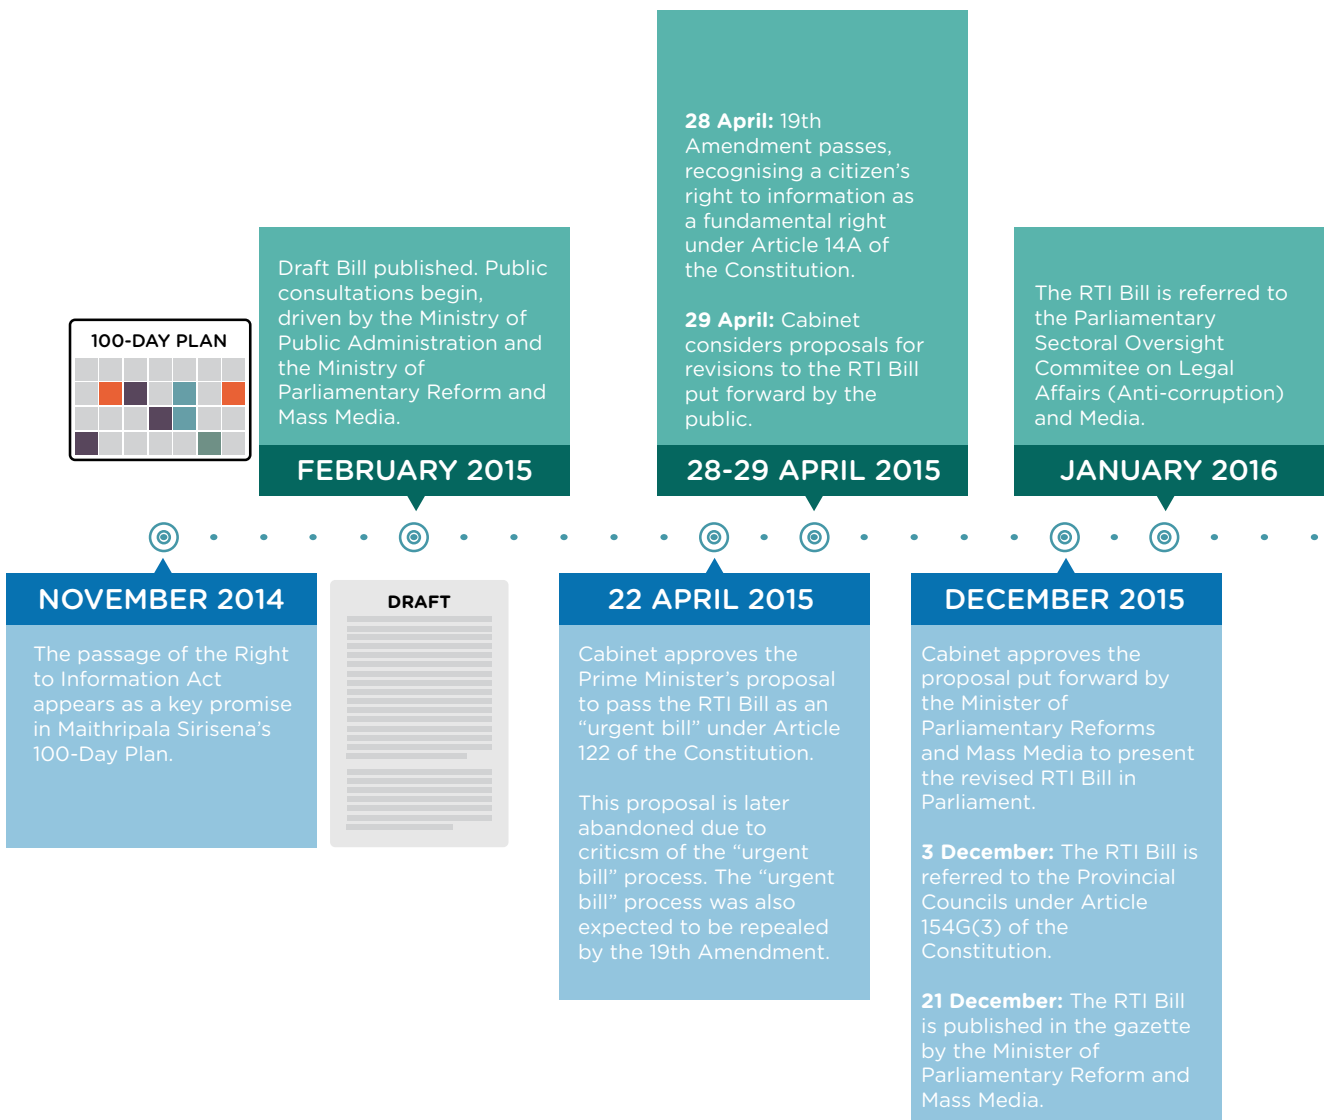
100-DAY PLAN

NOVEMBER 2014

The passage of the Right to Information Act appears as a key promise in Maithripala Sirisena's 100-Day Plan.

Draft Bill published. Public consultations begin, driven by the Ministry of Public Administration and the Ministry of Parliamentary Reform and Mass Media.

FEBRUARY 2015

DRAFT

22 APRIL 2015

Cabinet approves the Prime Minister's proposal to pass the RTI Bill as an "urgent bill" under Article 122 of the Constitution.

This proposal is later abandoned due to criticsm of the "urgent bill" process. The "urgent bill" process was also expected to be repealed by the 19th Amendment.

**28 April:** 19th Amendment passes, recognising a citizen's right to information as a fundamental right under Article 14A of the Constitution.

**29 April:** Cabinet considers proposals for revisions to the RTI Bill put forward by the public.

28-29 APRIL 2015

DECEMBER 2015

Cabinet approves the proposal put forward by the Minister of Parliamentary Reforms and Mass Media to present the revised RTI Bill in Parliament.

**3 December:** The RTI Bill is referred to the Provincial Councils under Article 154G(3) of the Constitution.

**21 December:** The RTI Bill is published in the gazette by the Minister of Parliamentary Reform and Mass Media.

The RTI Bill is referred to the Parliamentary Sectoral Oversight Commitee on Legal Affairs (Anti-corruption) and Media.

JANUARY 2016